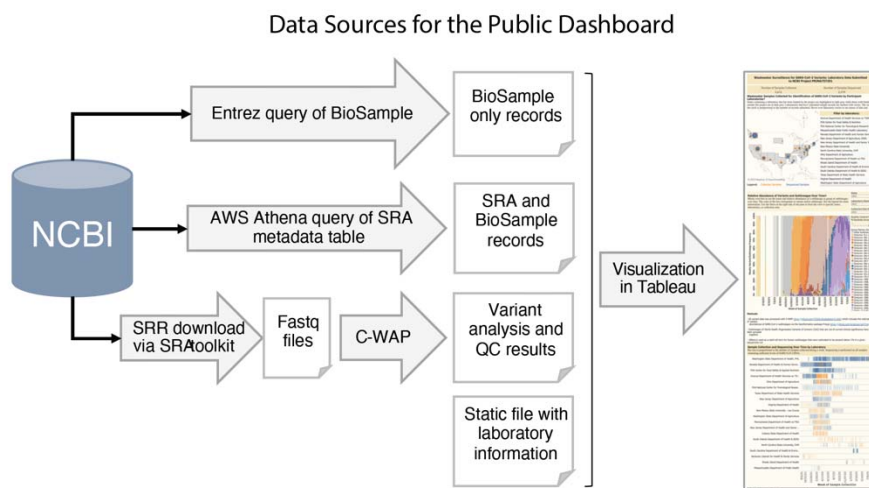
Data Sources for the Public Dashboard

NCBI

Entrez query of BioSample

BioSample only records

AWS Athena query of SRA metadata table

SRA and BioSample records

SRR download via SRA toolkit

Fastq files

C-WAP

Variant analysis and QC results

Static file with laboratory information

Visualization in Tableau

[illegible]